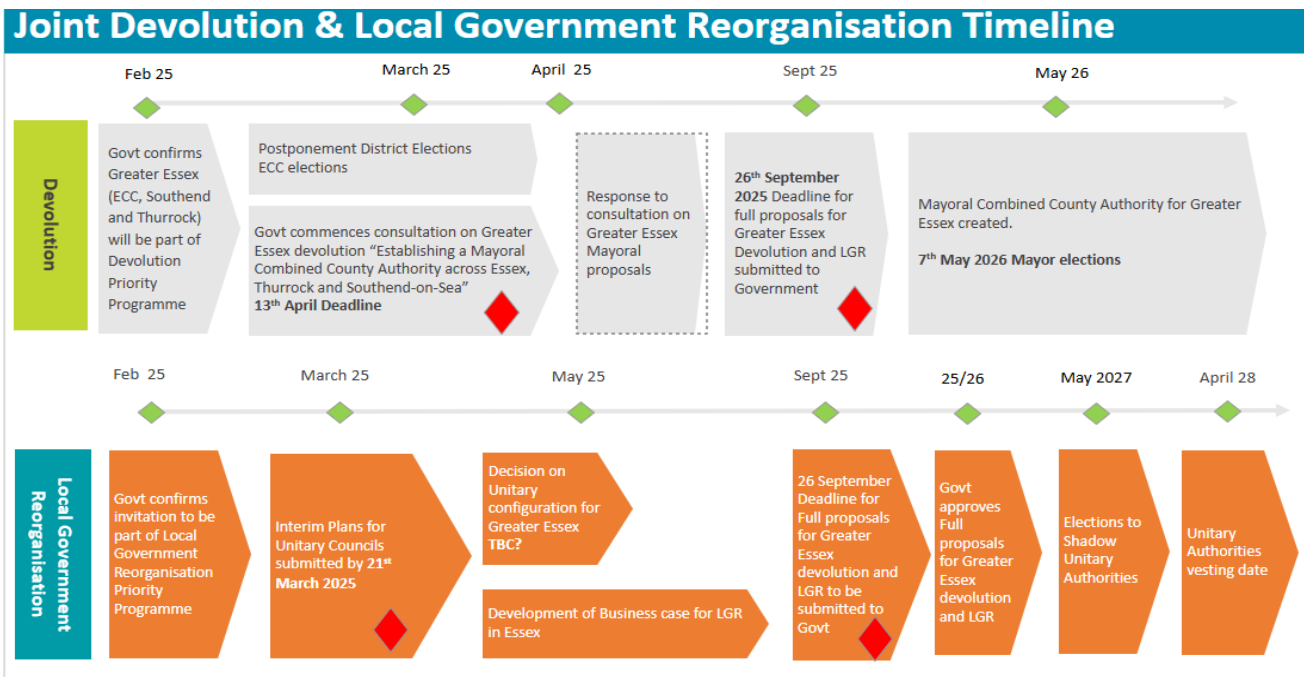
Joint Devolution & Local Government Reorganisation Timeline

Feb 25

March 25

April 25

Sept 25

May 26

Devolution

Govt confirms Greater Essex (ECC, Southend and Thurrock) will be part of Devolution Priority Programme

Postponement District Elections ECC elections

Govt commences consultation on Greater Essex devolution "Establishing a Mayoral Combined County Authority across Essex, Thurrock and Southend-on-Sea" $13^{th}$ April Deadline

Response to consultation on Greater Essex Mayoral proposals

$26^{th}$ September 2025 Deadline for full proposals for Greater Essex Devolution and LGR submitted to Government

Mayoral Combined County Authority for Greater Essex created.

$7^{th}$ May 2026 Mayor elections

Feb 25

March 25

May 25

Sept 25

25/26

May 2027

April 28

Local Government Reorganisation

Govt confirms invitation to be part of Local Government Reorganisation Priority Programme

Interim Plans for Unitary Councils submitted by $21^{st}$ March 2025

Decision on Unitary configuration for Greater Essex TBC?

Development of Business case for LGR in Essex

26 September Deadline for Full proposals for Greater Essex devolution and LGR to be submitted to Govt

Govt approves Full proposals for Greater Essex devolution and LGR

Elections to Shadow Unitary Authorities

Unitary Authorities vesting date